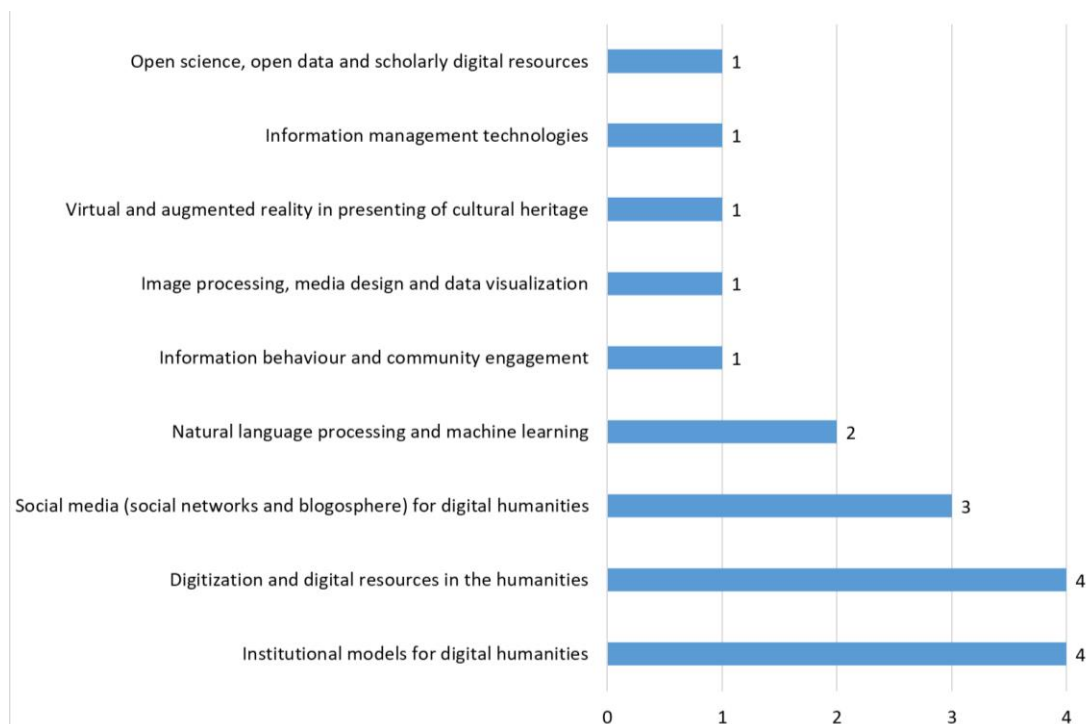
| Category | Value |
|---|---|
| Open science, open data and scholarly digital resources | 1 |
| Information management technologies | 1 |
| Virtual and augmented reality in presenting of cultural heritage | 1 |
| Image processing, media design and data visualization | 1 |
| Information behaviour and community engagement | 1 |
| Natural language processing and machine learning | 2 |
| Social media (social networks and blogosphere) for digital humanities | 3 |
| Digitization and digital resources in the humanities | 4 |
| Institutional models for digital humanities | 4 |

0 1 2 3 4